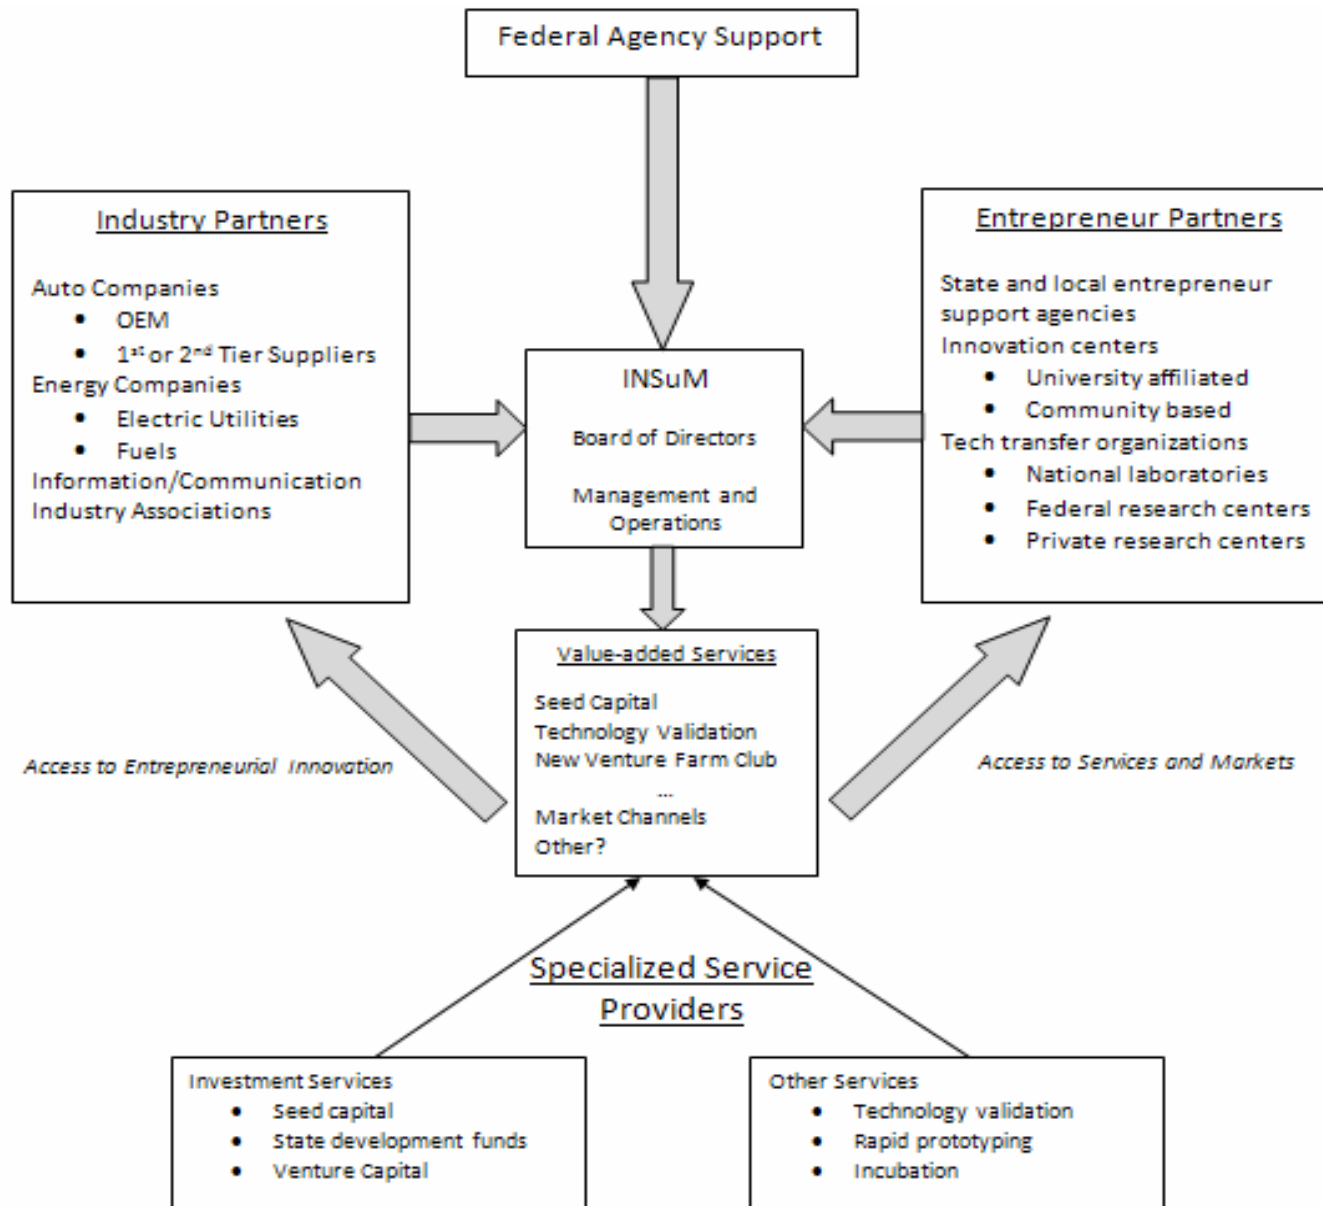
Federal Agency Support

Industry Partners

Auto Companies
- OEM
- 1$^{st}$ or 2$^{nd}$ Tier Suppliers

Energy Companies
- Electric Utilities
- Fuels

Information/Communication
Industry Associations

INSuM

Board of Directors

Management and Operations

Entrepreneur Partners

State and local entrepreneur support agencies
Innovation centers
- University affiliated
- Community based

Tech transfer organizations
- National laboratories
- Federal research centers
- Private research centers

Value-added Services

Seed Capital
Technology Validation
New Venture Farm Club
...
Market Channels
Other?

Access to Entrepreneurial Innovation

Access to Services and Markets

Specialized Service Providers

Investment Services
- Seed capital
- State development funds
- Venture Capital

Other Services
- Technology validation
- Rapid prototyping
- Incubation